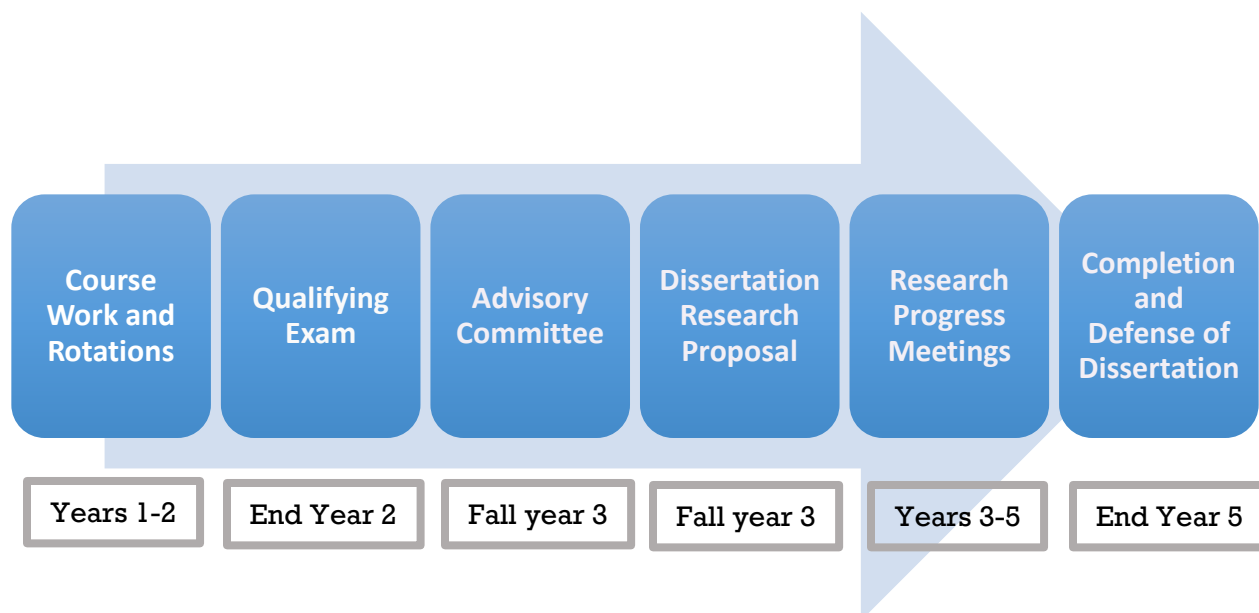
Course Work and Rotations

Qualifying Exam

Advisory Committee

Dissertation Research Proposal

Research Progress Meetings

Completion and Defense of Dissertation

Years 1-2

End Year 2

Fall year 3

Fall year 3

Years 3-5

End Year 5